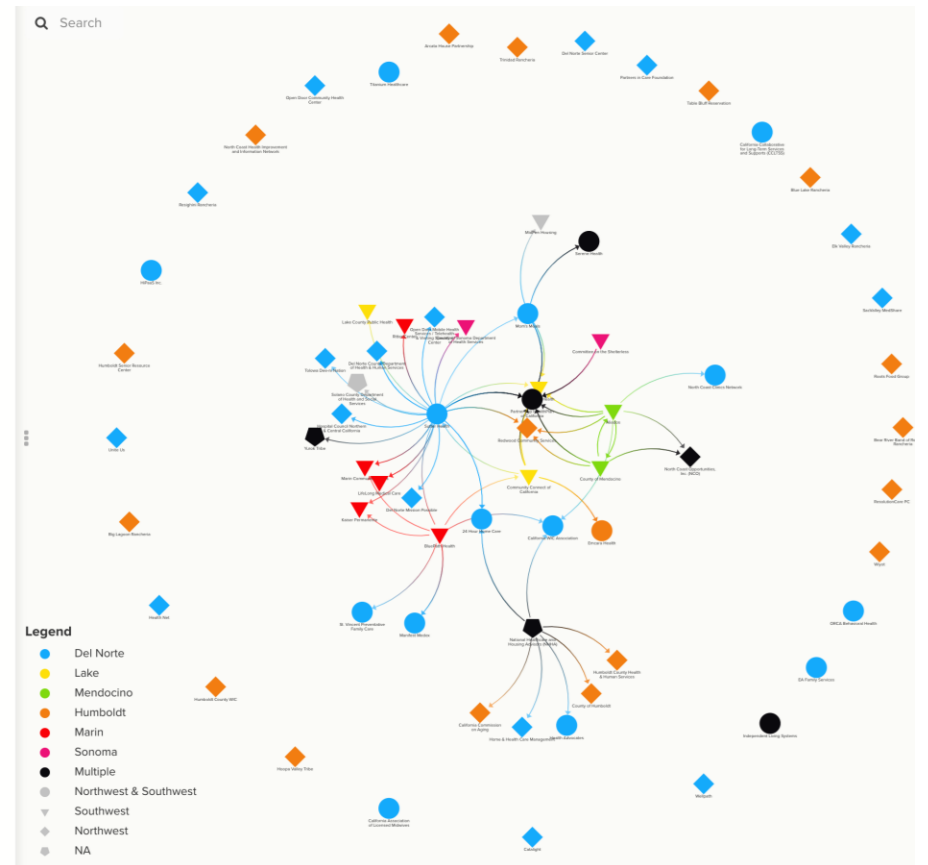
Search

Arcata House Partnership
Trinidad Rancheria
Del Norte Senior Center
Partners in Care Foundation
Titanium Healthcare
Open Door Community Health Center
Table Bluff Reservation
North Coast Health Improvement and Information Network
California Collaborative for Long-Term Services and Supports (CCLTSS)
Blue Lake Rancheria
Resighini Rancheria
Elk Valley Rancheria
HiPaas Inc
Sacdalley Wealthcare
Humboldt Senior Resource Center
Mother Housing
Several Health
Lake County Public Health
Committee on the Disabilities
North Coast Clinics Network
Rural Food Group
Bear River Band of the Rohnerville Rancheria
Unite Us
Redwood Community Services
North Coast Opportunities, Inc. (NCO)
Yurok Tribe
County of Mendocino
Community Connect of California
ResolutionCare PC
Big Lagoon Rancheria
24-Hour Home Care
California Care Association
Direct Health
Wiyot
Legend
Del Norte
Lake
Mendocino
Humboldt
Marin
Sonoma
Multiple
Northwest & Southwest
Southwest
Northwest
NA
St. Vincent Presentation Family Care
Marshall Medical
National Healthcare and Housing Advisors (NHHA)
OPICA Behavioral Health
Health Net
Humboldt County Health & Human Services
Elk Family Services
Humboldt County IHC
County of Humboldt
California Commission on Aging
Home & Health Care Management
Health Advocates
Independent Living Systems
Hoopa Valley Tribe
Westpath
California Association of Licensed Midwives
Caregivr